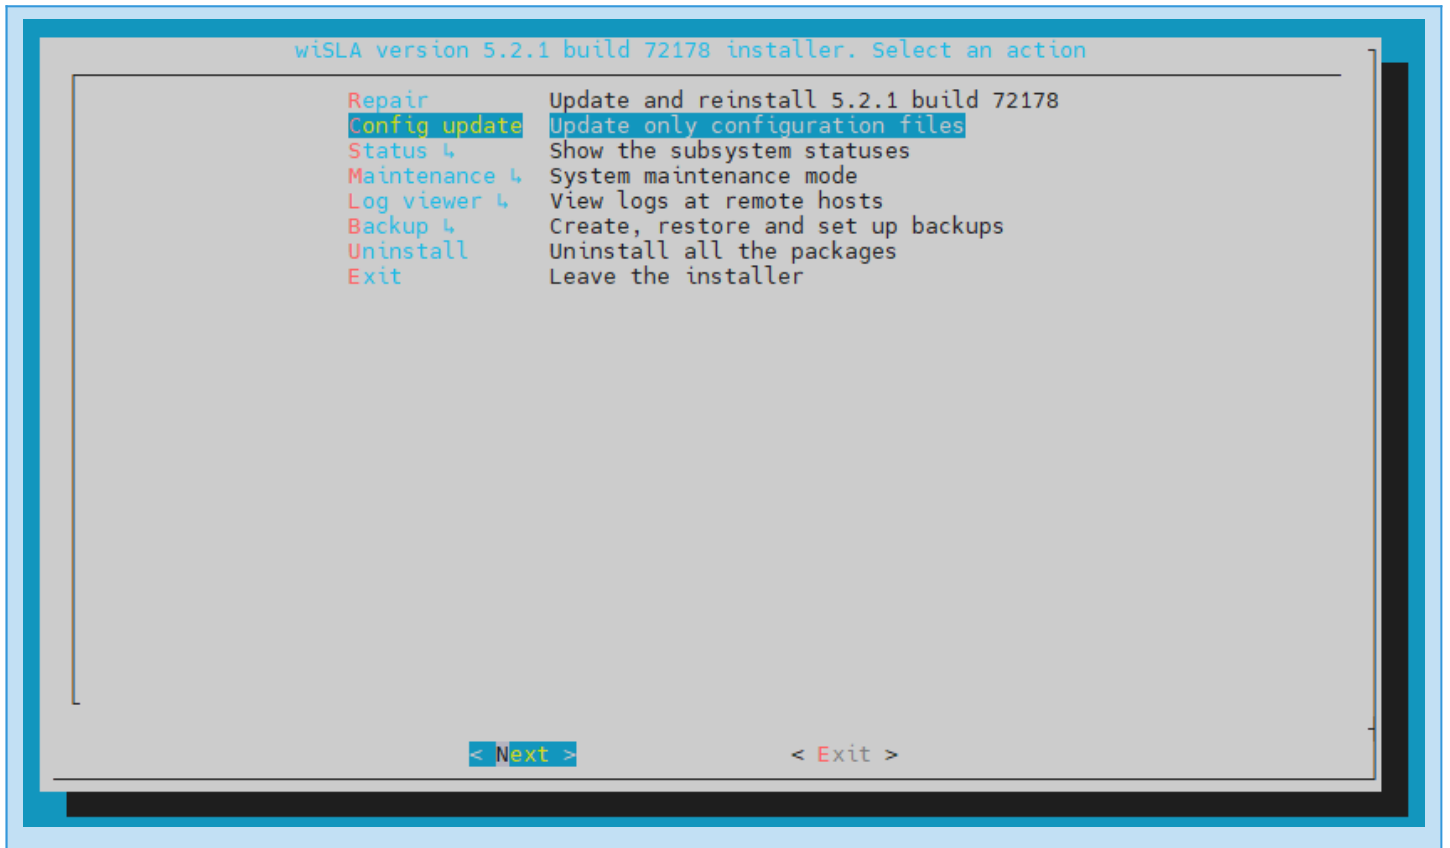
wiSLA version 5.2.1 build 72178 installer. Select an action

| | |
|---|---|
| Repair | Update and reinstall 5.2.1 build 72178 |
| Config update | Update only configuration files |
| Status ↳ | Show the subsystem statuses |
| Maintenance ↳ | System maintenance mode |
| Log viewer ↳ | View logs at remote hosts |
| Backup ↳ | Create, restore and set up backups |
| Uninstall | Uninstall all the packages |
| Exit | Leave the installer |

< Next >

< Exit >